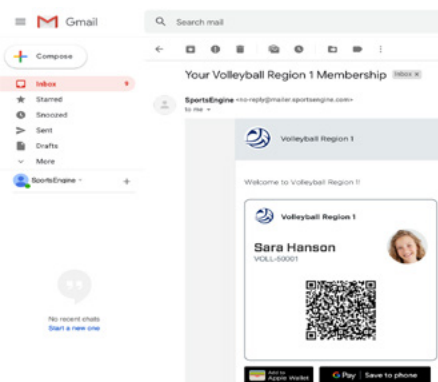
Gmail

Search mail

Compose

Inbox 9

Starred

Snoozed

Sent

Drafts

More

SportsEngine

No recent chats
Start a new one

Your Volleyball Region 1 Membership Inbox ×

SportsEngine <no-reply@mailer.sportsengine.com>
to me

Volleyball Region 1

Welcome to Volleyball Region 1!

Volleyball Region 1

Sara Hanson
VOLL-50001

Add to Apple Wallet

G Pay | Save to phone